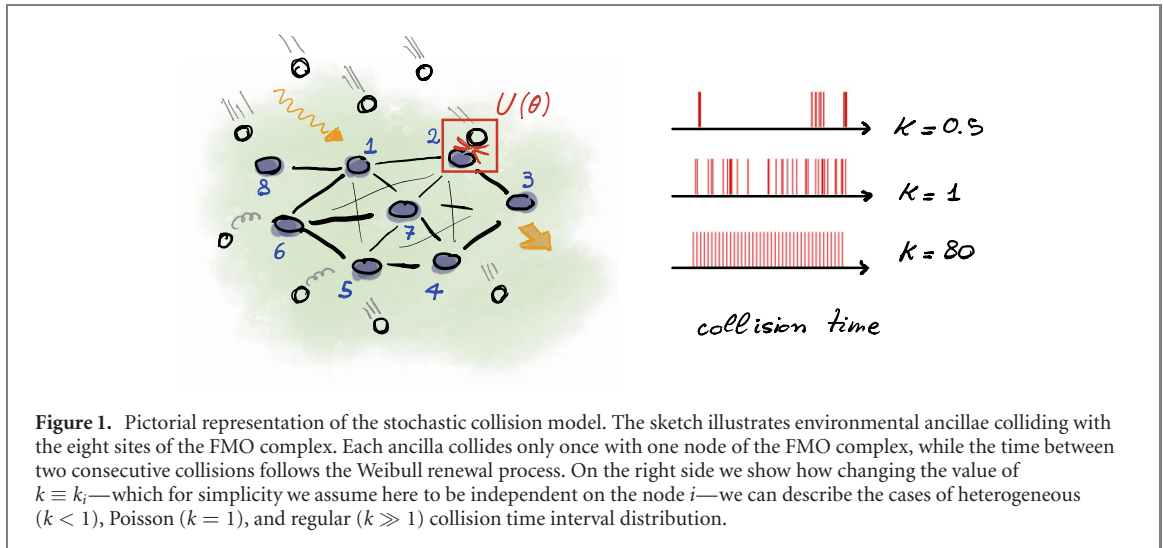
$U(\theta)$

1

2

3

4

5

6

7

8

$k = 0.5$

$k = 1$

$k = 80$

collision time

**Figure 1.** Pictorial representation of the stochastic collision model. The sketch illustrates environmental ancillae colliding with the eight sites of the FMO complex. Each ancilla collides only once with one node of the FMO complex, while the time between two consecutive collisions follows the Weibull renewal process. On the right side we show how changing the value of $k \equiv k_i$—which for simplicity we assume here to be independent on the node $i$—we can describe the cases of heterogeneous ($k < 1$), Poisson ($k = 1$), and regular ($k \gg 1$) collision time interval distribution.